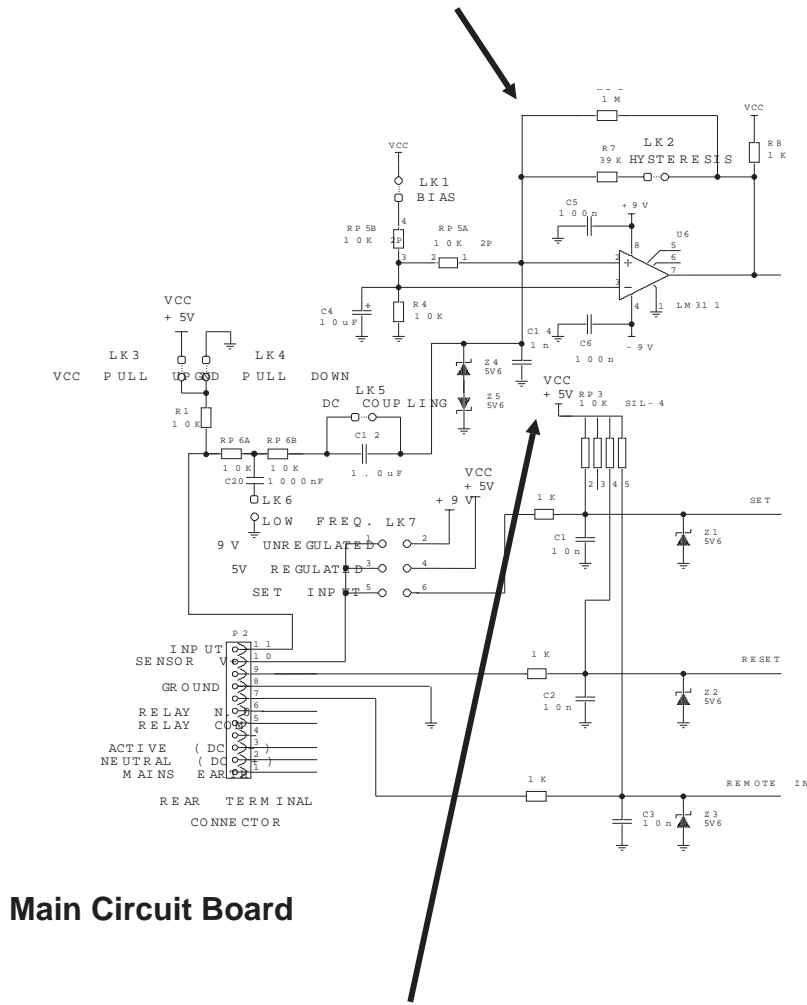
1 M
VCC
R8
1 K
R7
39 K
LK2
HYSTERESIS
VCC
LK1
BIAS
C5
100n
+ 9 V
U6
8
5
6
7
RP 5B
10 K
2P
4
3
RP 5A
10 K
2P
2
1
2
+
3
−
LM 31 1
C4
10uF
R4
10 K
4
1
C1 4
1 n
C6
100 n
- 9 V
VCC
+ 5V
LK3
LK4
VCC PULL UP
GOOD PULL DOWN
Z4
5V6
LK5
DC COUPLING
Z5
5V6
VCC
+ 5V
RP3
10 K
SIL- 4
R1
10 K
C1 2
1 . 0uF
RP 6A
10 K
RP 6B
10 K
C20
1 000nF
LK6
LOW FREQ. LK7
VCC
+ 5V
+ 9 V
1 K
SET
2
3
4
5
C1
10 n
Z1
5V6
9V UNREGULATED
1
2
5V REGULATED
3
4
SET INPUT
5
6
P2
INPUT
SENSOR V
11
10
9
GROUND
8
7
1 K
RESET
RELAY N
RELAY COM
6
5
4
C2
10 n
Z2
5V6
ACTIVE (DC)
NEUTRAL (DC)
MAINS EARTH
3
2
1
1 K
REMOTE IN
REAR TERMINAL
CONNECTOR
C3
10 n
Z3
5V6

Main Circuit Board